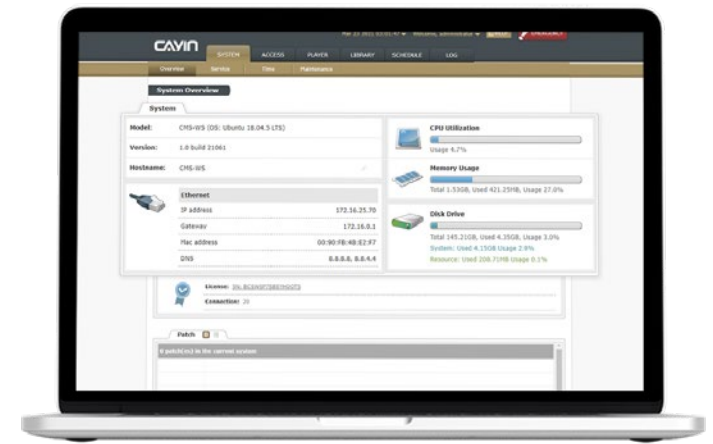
Mar 23 2021 03:01 PM Welcome, administrator
CAYIN
SYSTEM ACCESS PLAYER LIBRARY SCHEDULE LOG
Overview Service Time Maintenance
System Overview
System
Model: CMS-WS (OS: Ubuntu 18.04.5 LTS)
Version: 1.0 build 21061
Hostname: CMS-WS
Ethernet
IP address 172.16.25.70
Gateway 172.16.0.1
Mac address 00:90:FB:48:E2:97
DNS 8.8.8.8, 8.8.4.4
CPU Utilization
Usage 4.7%
Memory Usage
Total 1.53GB, Used 421.25MB, Usage 27.0%
Disk Drive
Total 145.21GB, Used 4.35GB, Usage 3.0%
System: Used 4.15GB Usage 2.9%
Resource: Used 208.71MB Usage 0.1%
License: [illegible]
Connection: 20
Patch
0 patch(es) in the current system